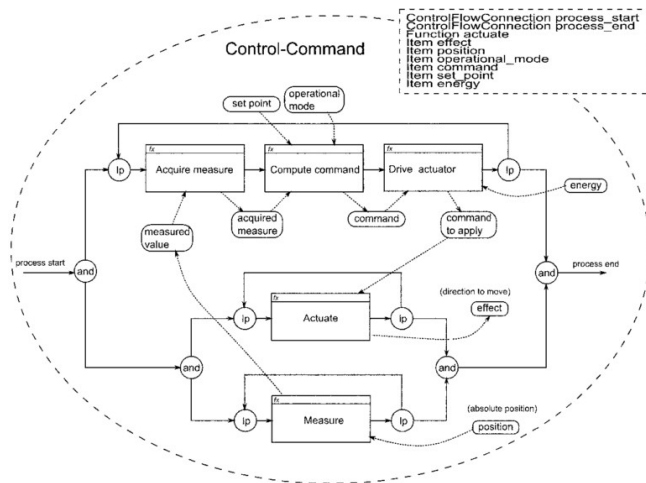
ControlFlowConnection process_start
ControlFlowConnection process_end
Function actuate
Item effect
Item position
Item operational_mode
Item command
Item set_point
Item energy

Control-Command

set point
operational mode
fx
Acquire measure
fx
Compute command
fx
Drive actuator
lp
lp
energy
acquired measure
command
command to apply
measured value
process start
and
and
process end
(direction to move)
fx
Actuate
lp
lp
effect
and
and
fx
Measure
lp
lp
(absolute position)
position